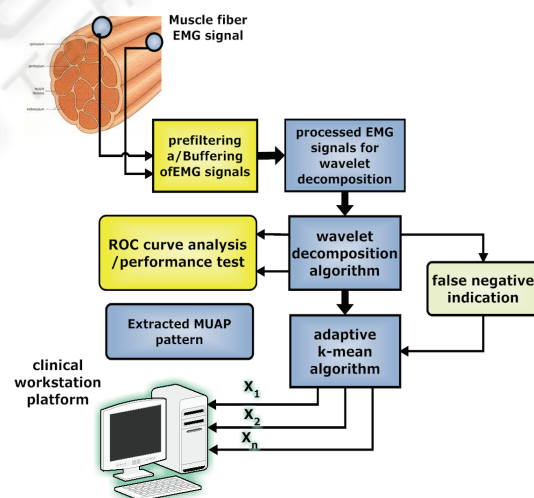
Muscle fiber EMG signal

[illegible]
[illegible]
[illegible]
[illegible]

prefiltering a/Buffering ofEMG signals

processed EMG signals for wavelet decomposition

ROC curve analysis /performance test

wavelet decomposition algorithm

false negative indication

Extracted MUAP pattern

adaptive k-mean algorithm

clinical workstation platform

$X_1$

$X_2$

$X_n$